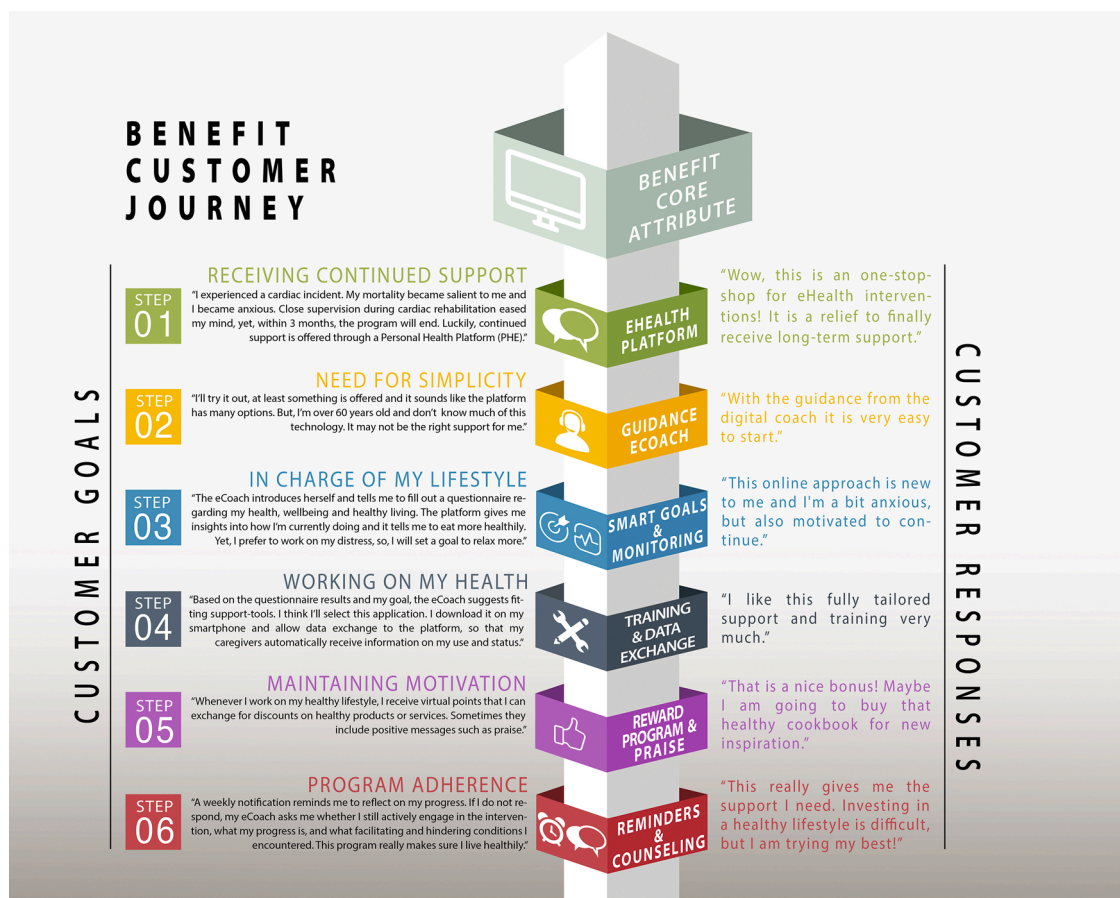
BENEFIT CUSTOMER JOURNEY

BENEFIT CORE ATTRIBUTE

CUSTOMER GOALS

RECEIVING CONTINUED SUPPORT

STEP 01

"I experienced a cardiac incident. My mortality became salient to me and I became anxious. Close supervision during cardiac rehabilitation eased my mind, yet, within 3 months, the program will end. Luckily, continued support is offered through a Personal Health Platform (PHE)."

EHEALTH PLATFORM

"Wow, this is an one-stop-shop for eHealth interventions! It is a relief to finally receive long-term support."

NEED FOR SIMPLICITY

STEP 02

"I'll try it out, at least something is offered and it sounds like the platform has many options. But, I'm over 60 years old and don't know much of this technology. It may not be the right support for me."

GUIDANCE ECOACH

"With the guidance from the digital coach it is very easy to start."

IN CHARGE OF MY LIFESTYLE

STEP 03

"The eCoach introduces herself and tells me to fill out a questionnaire regarding my health, wellbeing and healthy living. The platform gives me insights into how I'm currently doing and it tells me to eat more healthily. Yet, I prefer to work on my distress, so, I will set a goal to relax more."

SMART GOALS & MONITORING

"This online approach is new to me and I'm a bit anxious, but also motivated to continue."

WORKING ON MY HEALTH

STEP 04

"Based on the questionnaire results and my goal, the eCoach suggests fitting support-tools. I think I'll select this application. I download it on my smartphone and allow data exchange to the platform, so that my caregivers automatically receive information on my use and status."

TRAINING & DATA EXCHANGE

"I like this fully tailored support and training very much."

MAINTAINING MOTIVATION

STEP 05

"Whenever I work on my healthy lifestyle, I receive virtual points that I can exchange for discounts on healthy products or services. Sometimes they include positive messages such as praise."

REWARD PROGRAM & PRAISE

"That is a nice bonus! Maybe I am going to buy that healthy cookbook for new inspiration."

PROGRAM ADHERENCE

STEP 06

"A weekly notification reminds me to reflect on my progress. If I do not respond, my eCoach asks me whether I still actively engage in the intervention, what my progress is, and what facilitating and hindering conditions I encountered. This program really makes sure I live healthily."

REMINDERS & COUNSELING

"This really gives me the support I need. Investing in a healthy lifestyle is difficult, but I am trying my best!"

CUSTOMER RESPONSES